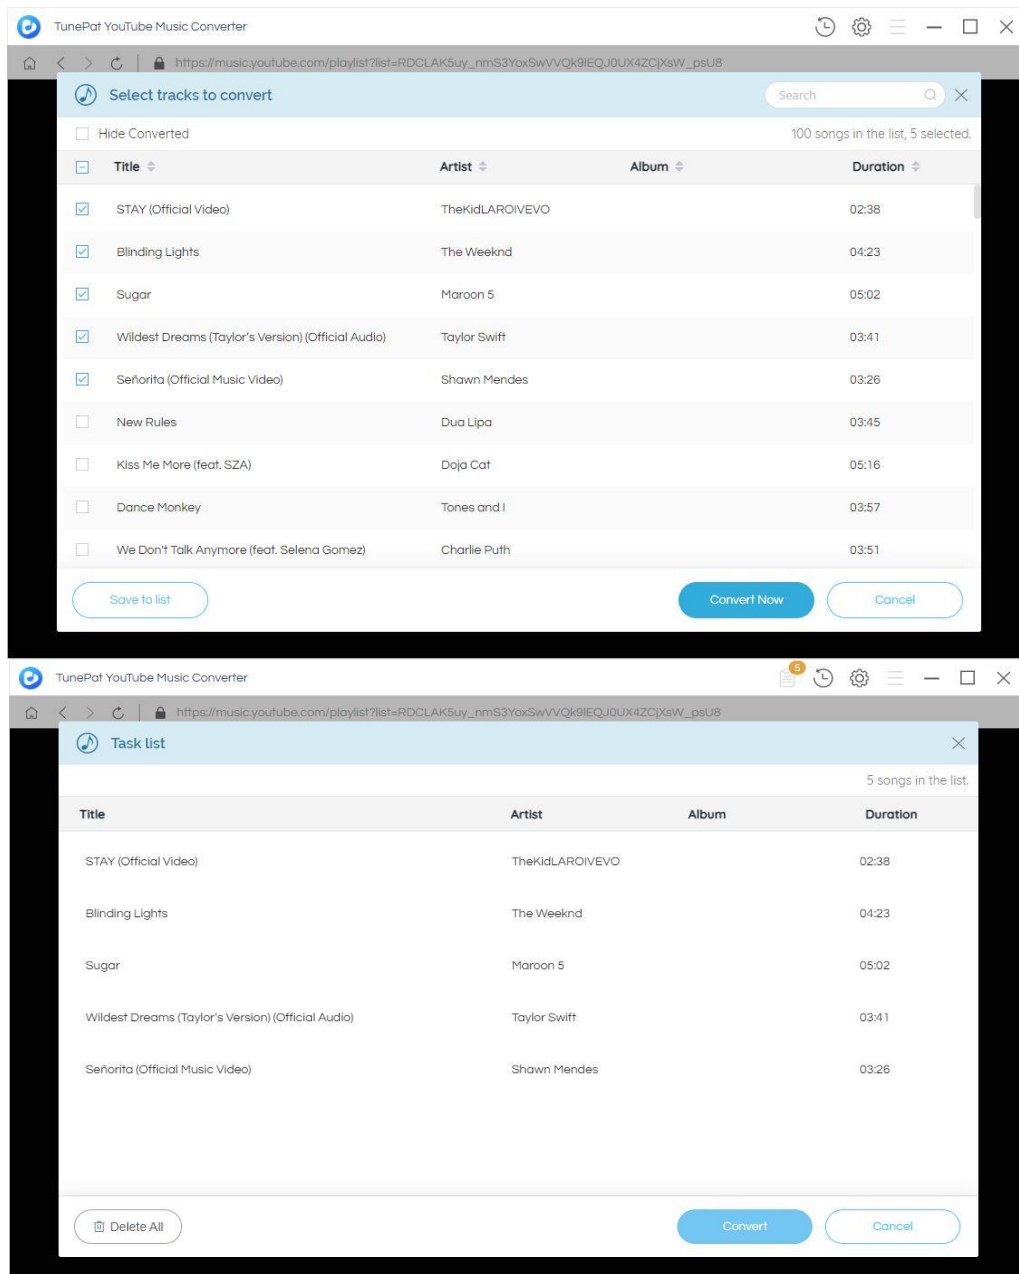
TunePat YouTube Music Converter

https://music.youtube.com/playlist?list=RDCLAK5uy_nmS3YoxSwVVQk9lEQJ0UX4ZCjXsW_psU8

Select tracks to convert

Search

Hide Converted

100 songs in the list, 5 selected.

| Title | Artist | Album | Duration |
|---|---|---|---|
| STAY (Official Video) | TheKidLAROIVEVO | | 02:38 |
| Blinding Lights | The Weeknd | | 04:23 |
| Sugar | Maroon 5 | | 05:02 |
| Wildest Dreams (Taylor's Version) (Official Audio) | Taylor Swift | | 03:41 |
| Señorita (Official Music Video) | Shawn Mendes | | 03:26 |
| New Rules | Dua Lipa | | 03:45 |
| Kiss Me More (feat. SZA) | Doja Cat | | 05:16 |
| Dance Monkey | Tones and I | | 03:57 |
| We Don't Talk Anymore (feat. Selena Gomez) | Charlie Puth | | 03:51 |

Save to list

Convert Now

Cancel

TunePat YouTube Music Converter

5

https://music.youtube.com/playlist?list=RDCLAK5uy_nmS3YoxSwVVQk9lEQJ0UX4ZCjXsW_psU8

Task list

5 songs in the list.

| Title | Artist | Album | Duration |
|---|---|---|---|
| STAY (Official Video) | TheKidLAROIVEVO | | 02:38 |
| Blinding Lights | The Weeknd | | 04:23 |
| Sugar | Maroon 5 | | 05:02 |
| Wildest Dreams (Taylor's Version) (Official Audio) | Taylor Swift | | 03:41 |
| Señorita (Official Music Video) | Shawn Mendes | | 03:26 |

Delete All

Convert

Cancel